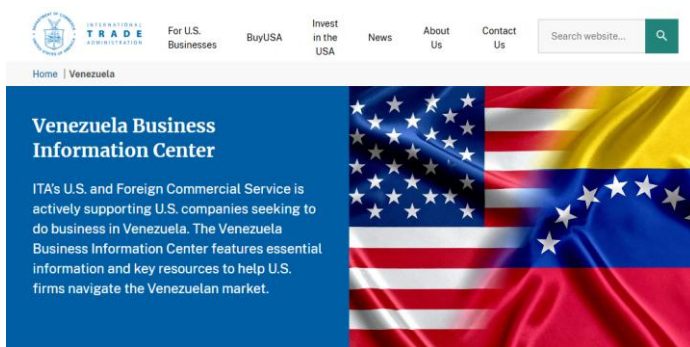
INTERNATIONAL TRADE ADMINISTRATION

For U.S. Businesses

BuyUSA

Invest in the USA

News

About Us

Contact Us

Search website...

Home | Venezuela

Venezuela Business Information Center

ITA's U.S. and Foreign Commercial Service is actively supporting U.S. companies seeking to do business in Venezuela. The Venezuela Business Information Center features essential information and key resources to help U.S. firms navigate the Venezuelan market.